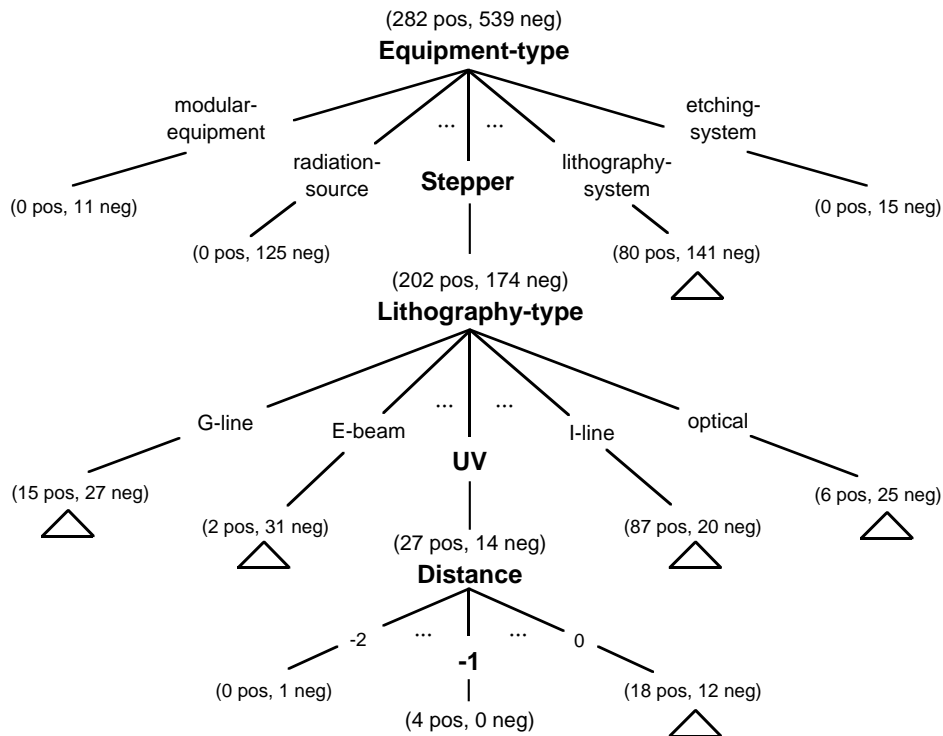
(282 pos, 539 neg)
**Equipment-type**

modular-equipment

radiation-source

...

...

lithography-system

etching-system

(0 pos, 11 neg)

**Stepper**

(0 pos, 15 neg)

(0 pos, 125 neg)

(80 pos, 141 neg)

(202 pos, 174 neg)
**Lithography-type**

G-line

E-beam

...

...

I-line

optical

**UV**

(15 pos, 27 neg)

(6 pos, 25 neg)

(2 pos, 31 neg)

(87 pos, 20 neg)

(27 pos, 14 neg)
**Distance**

-2

...

...

0

**-1**

(0 pos, 1 neg)

(18 pos, 12 neg)

(4 pos, 0 neg)